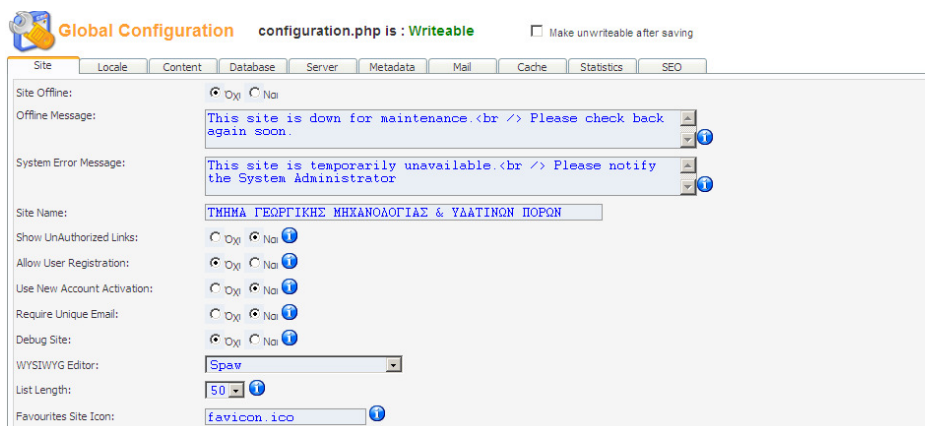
Global Configuration configuration.php is : Writeable

Make unwriteable after saving

Site | Locale | Content | Database | Server | Metadata | Mail | Cache | Statistics | SEO

Site Offline: Όχι Ναι

Offline Message: This site is down for maintenance.<br /> Please check back again soon.

System Error Message: This site is temporarily unavailable.<br /> Please notify the System Administrator

Site Name: ΤΜΗΜΑ ΓΕΩΡΓΙΚΗΣ ΜΗΧΑΝΟΛΟΓΙΑΣ & ΥΔΑΤΙΝΩΝ ΠΟΡΩΝ

Show UnAuthorized Links: Όχι Ναι

Allow User Registration: Όχι Ναι

Use New Account Activation: Όχι Ναι

Require Unique Email: Όχι Ναι

Debug Site: Όχι Ναι

WYSIWYG Editor: Spaw

List Length: 50

Favourites Site Icon: favicon.ico